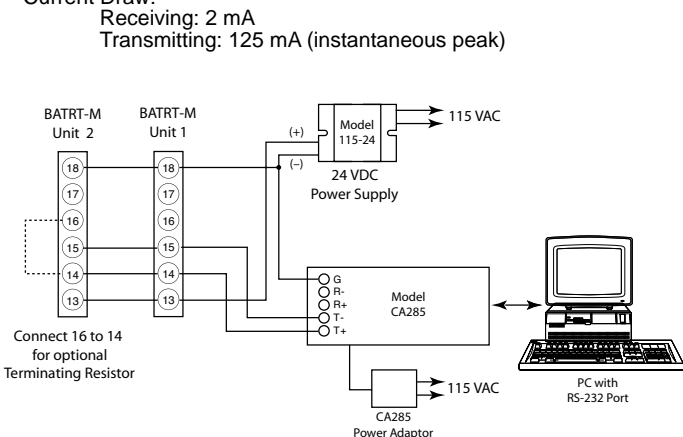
Current Draw:
Receiving: 2 mA
Transmitting: 125 mA (instantaneous peak)

BATRT-M
Unit 2

BATRT-M
Unit 1

18
17
16
15
14
13

18
17
16
15
14
13

(+)
(–)

Model
115-24

115 VAC

24 VDC
Power Supply

G
R-
R+
T-
T+

Model
CA285

Connect 16 to 14
for optional
Terminating Resistor

115 VAC

CA285
Power Adaptor

PC with
RS-232 Port